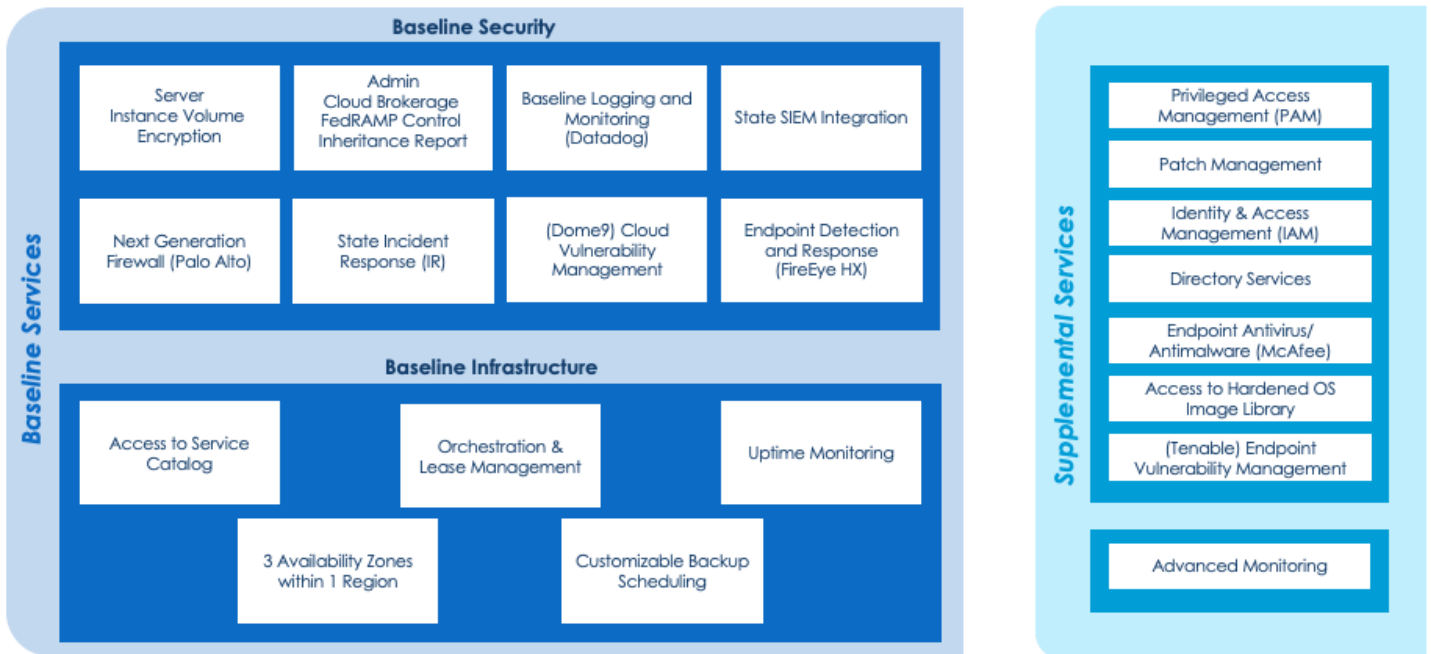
Baseline Services

Baseline Security

Server Instance Volume Encryption

Admin Cloud Brokerage FedRAMP Control Inheritance Report

Baseline Logging and Monitoring (Datadog)

State SIEM Integration

Next Generation Firewall (Palo Alto)

State Incident Response (IR)

(Dome9) Cloud Vulnerability Management

Endpoint Detection and Response (FireEye HX)

Baseline Infrastructure

Access to Service Catalog

Orchestration & Lease Management

Uptime Monitoring

3 Availability Zones within 1 Region

Customizable Backup Scheduling

Supplemental Services

Privileged Access Management (PAM)

Patch Management

Identity & Access Management (IAM)

Directory Services

Endpoint Antivirus/ Antimalware (McAfee)

Access to Hardened OS Image Library

(Tenable) Endpoint Vulnerability Management

Advanced Monitoring